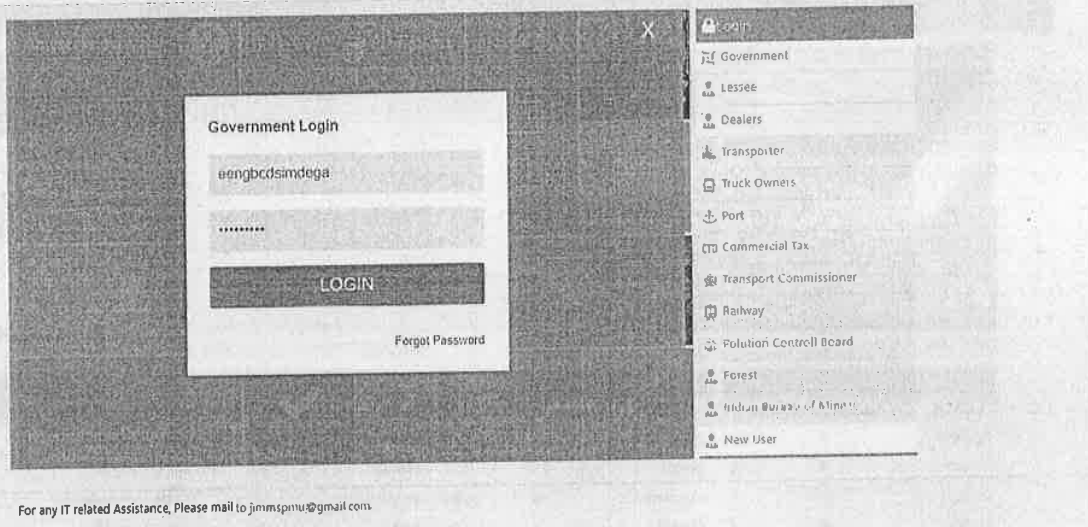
X

Government Login

eengbcdsimdega

.........

LOGIN

Forgot Password

Login
Government
Lessee
Dealers
Transporter
Truck Owners
Port
Commercial Tax
Transport Commissioner
Railway
Polution Controll Board
Forest
Indian Bureau of Mines
New User

For any IT related Assistance, Please mail to jimmspmu@gmail.com